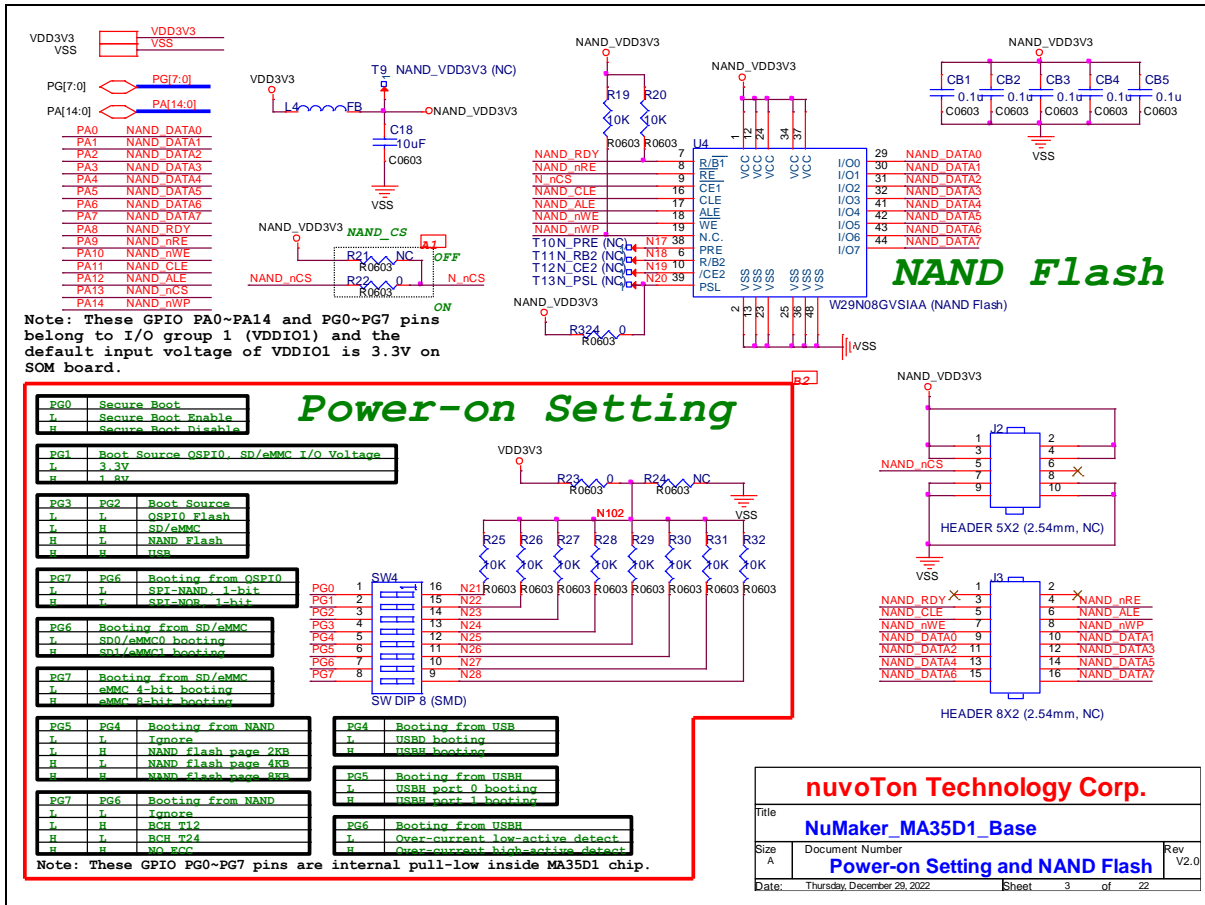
VDD3V3
VSS
VDD3V3
VSS

PG[7:0]
PG[7:0]
PA[14:0]
PA[14:0]

| | |
|---|---|
| PA0 | NAND_DATA0 |
| PA1 | NAND_DATA1 |
| PA2 | NAND_DATA2 |
| PA3 | NAND_DATA3 |
| PA4 | NAND_DATA4 |
| PA5 | NAND_DATA5 |
| PA6 | NAND_DATA6 |
| PA7 | NAND_DATA7 |
| PA8 | NAND_RDY |
| PA9 | NAND_nRE |
| PA10 | NAND_nWE |
| PA11 | NAND_CLE |
| PA12 | NAND_ALE |
| PA13 | NAND_nCS |
| PA14 | NAND_nWP |

Note: These GPIO PA0~PA14 and PG0~PG7 pins belong to I/O group 1 (VDDIO1) and the default input voltage of VDDIO1 is 3.3V on SOM board.

VDD3V3
T9 NAND_VDD3V3 (NC)
L4 FB
NAND_VDD3V3
C18
10uF
C0603
VSS

NAND_VDD3V3
NAND_CS
A1
R21 NC
R0603
OFF
NAND_nCS
R22 0
R0603
N_nCS
ON

NAND_VDD3V3
R19
10K
R0603
R20
10K
R0603
NAND_VDD3V3
U4
NAND_RDY 7 R/B1
NAND_nRE 8 RE
N_nCS 9 CE1
NAND_CLE 16 CLE
NAND_ALE 17 ALE
NAND_nWE 18 WE
NAND_nWP 19 WP
T10N_PRE (NC) N17 38 N.C.
T11N_RB2 (NC) N18 6 PRE
T12N_CE2 (NC) N19 10 R/B2
T13N_PSL (NC) N20 39 /CE2
PSL
1 12 24 34 37
VCC VCC VCC VCC VCC
29 I/O0 NAND_DATA0
30 I/O1 NAND_DATA1
31 I/O2 NAND_DATA2
32 I/O3 NAND_DATA3
41 I/O4 NAND_DATA4
42 I/O5 NAND_DATA5
43 I/O6 NAND_DATA6
44 I/O7 NAND_DATA7
VSS VSS VSS VSS VSS VSS
2 13 23 25 36 48
W29N08GVSIAA (NAND Flash)
NAND_VDD3V3
R324 0
R0603
VSS

NAND Flash

NAND_VDD3V3
CB1 0.1u C0603
CB2 0.1u C0603
CB3 0.1u C0603
CB4 0.1u C0603
CB5 0.1u C0603
VSS

B2
Power-on Setting

| PG0 | Secure Boot |
|---|---|
| L | Secure Boot Enable |
| H | Secure Boot Disable |

| PG1 | Boot Source QSPI0, SD/eMMC I/O Voltage |
|---|---|
| L | 3.3V |
| H | 1.8V |

| PG3 | PG2 | Boot Source |
|---|---|---|
| L | L | QSPI0 Flash |
| L | H | SD/eMMC |
| H | L | NAND Flash |
| H | H | USB |

| PG7 | PG6 | Booting from QSPI0 |
|---|---|---|
| L | L | SPI-NAND, 1-bit |
| L | H | SPI-NOR, 1-bit |

| PG6 | Booting from SD/eMMC |
|---|---|
| L | SD0/eMMC0 booting |
| H | SD1/eMMC1 booting |

| PG7 | Booting from SD/eMMC |
|---|---|
| L | eMMC 4-bit booting |
| H | eMMC 8-bit booting |

| PG5 | PG4 | Booting from NAND |
|---|---|---|
| L | L | Ignore |
| L | H | NAND flash page 2KB |
| H | L | NAND flash page 4KB |
| H | H | NAND flash page 8KB |

| PG7 | PG6 | Booting from NAND |
|---|---|---|
| L | L | Ignore |
| L | H | BCH T12 |
| H | L | BCH T24 |
| H | H | NO ECC |

| PG4 | Booting from USB |
|---|---|
| L | USBD booting |
| H | USBH booting |

| PG5 | Booting from USBH |
|---|---|
| L | USBH port 0 booting |
| H | USBH port 1 booting |

| PG6 | Booting from USBH |
|---|---|
| L | Over-current low-active detect |
| H | Over-current high-active detect |

Note: These GPIO PG0~PG7 pins are internal pull-low inside MA35D1 chip.

VDD3V3
R23 0
R0603
R24 NC
R0603
VSS
N102
R25 10K R0603
R26 10K R0603
R27 10K R0603
R28 10K R0603
R29 10K R0603
R30 10K R0603
R31 10K R0603
R32 10K R0603
SW4
PG0 1 16 N21
PG1 2 15 N22
PG2 3 14 N23
PG3 4 13 N24
PG4 5 12 N25
PG5 6 11 N26
PG6 7 10 N27
PG7 8 9 N28
SW DIP 8 (SMD)

NAND_VDD3V3
J2
1 2
3 4
NAND_nCS 5 6
7 8
9 10
VSS
HEADER 5X2 (2.54mm, NC)

J3
1 2
NAND_RDY 3 4 NAND_nRE
NAND_CLE 5 6 NAND_ALE
NAND_nWE 7 8 NAND_nWP
NAND_DATA0 9 10 NAND_DATA1
NAND_DATA2 11 12 NAND_DATA3
NAND_DATA4 13 14 NAND_DATA5
NAND_DATA6 15 16 NAND_DATA7
HEADER 8X2 (2.54mm, NC)

nuvoTon Technology Corp.
Title
NuMaker_MA35D1_Base
Size A
Document Number
Power-on Setting and NAND Flash
Rev V2.0
Date: Thursday, December 29, 2022
Sheet 3 of 22